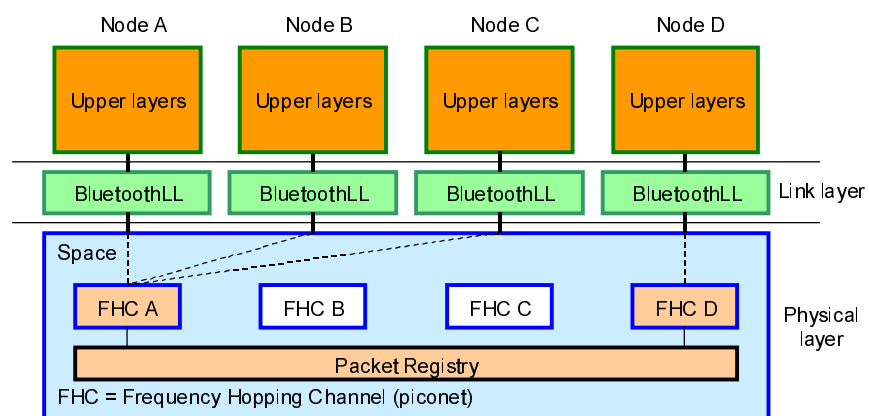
Node A
Node B
Node C
Node D

Upper layers
Upper layers
Upper layers
Upper layers

BluetoothLL
BluetoothLL
BluetoothLL
BluetoothLL
Link layer

Space

FHC A
FHC B
FHC C
FHC D

Physical layer

Packet Registry

FHC = Frequency Hopping Channel (piconet)